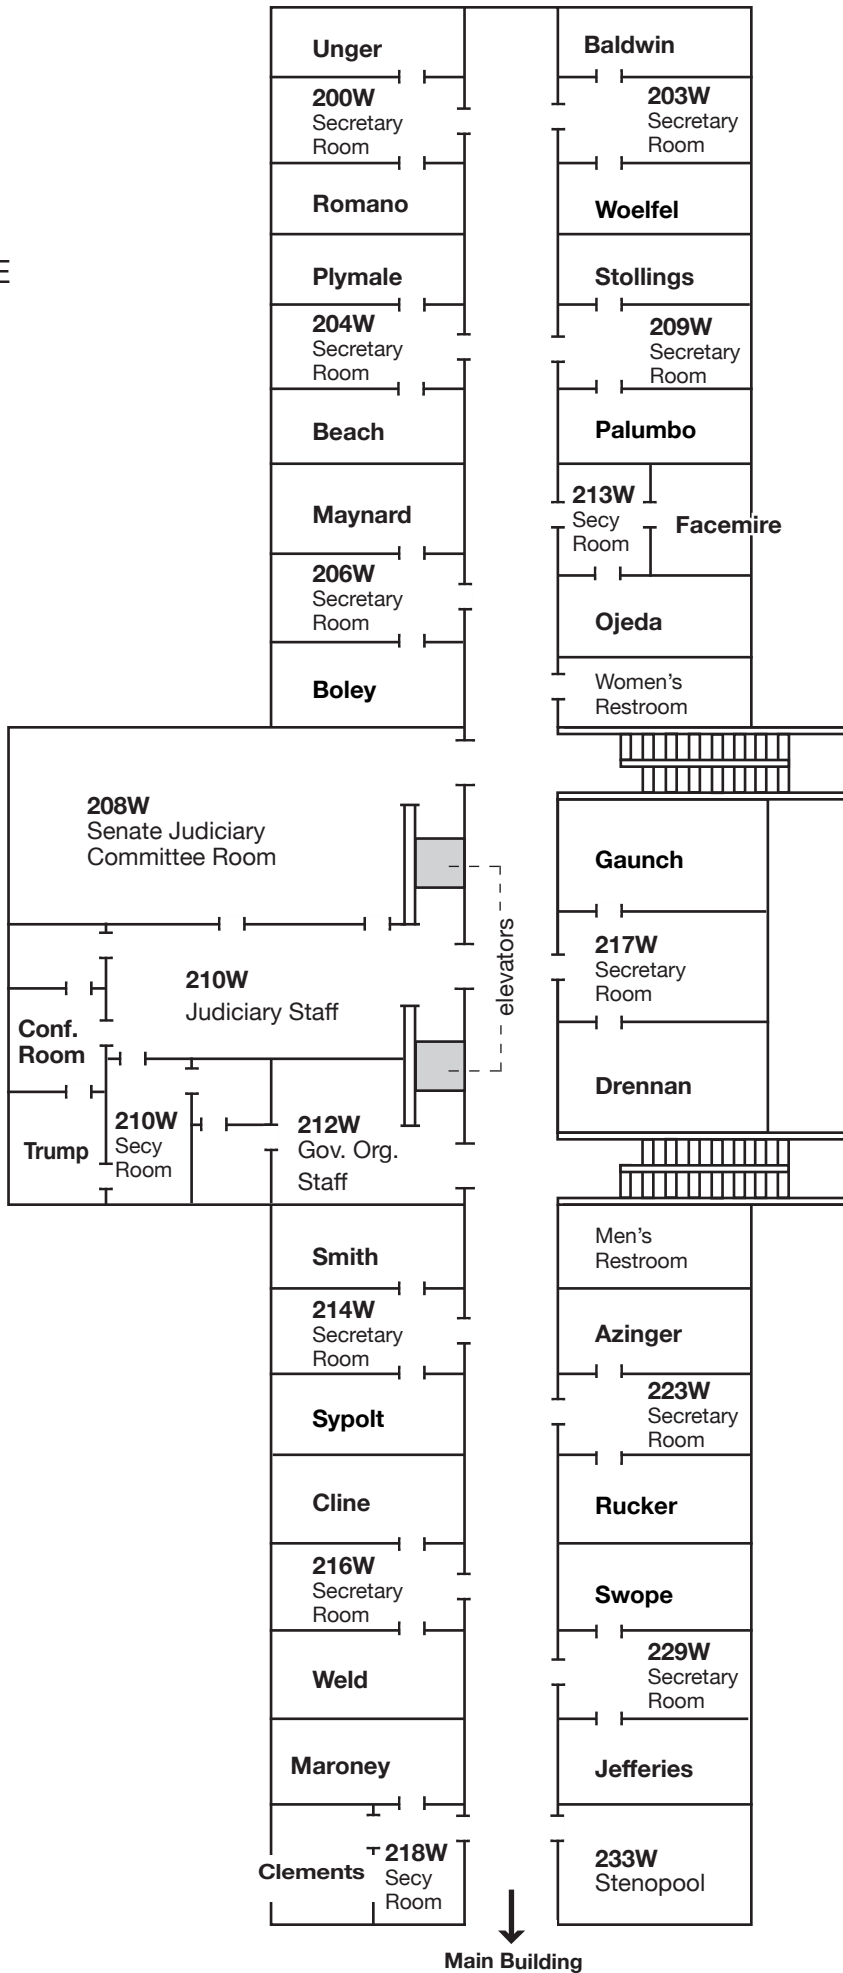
E

Unger

200W
Secretary
Room

Romano

Plymale

204W
Secretary
Room

Beach

Maynard

206W
Secretary
Room

Boley

Baldwin

203W
Secretary
Room

Woelfel

Stollings

209W
Secretary
Room

Palumbo

213W
Secy
Room

Facemire

Ojeda

Women's
Restroom

208W
Senate Judiciary
Committee Room

elevators

Gaunch

217W
Secretary
Room

Drennan

210W
Judiciary Staff

Conf.
Room

Trump

210W
Secy
Room

212W
Gov. Org.
Staff

Smith

214W
Secretary
Room

Sypolt

Cline

216W
Secretary
Room

Weld

Maroney

Clements

218W
Secy
Room

Men's
Restroom

Azinger

223W
Secretary
Room

Rucker

Swope

229W
Secretary
Room

Jefferies

233W
Stenopool

Main Building